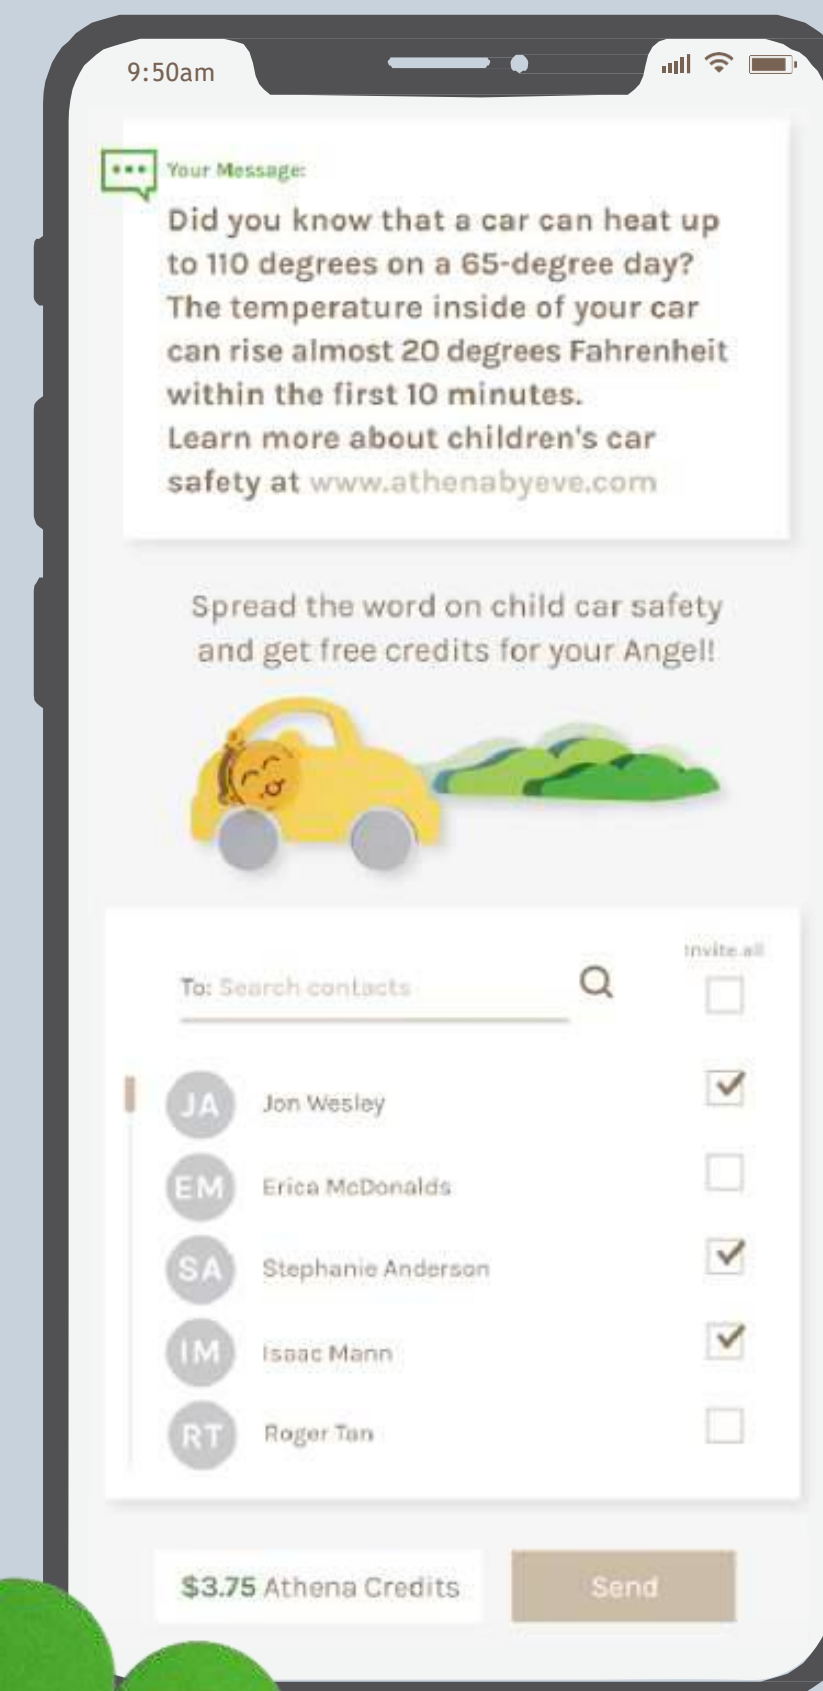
9:50am

Your Message:

Did you know that a car can heat up to 110 degrees on a 65-degree day? The temperature inside of your car can rise almost 20 degrees Fahrenheit within the first 10 minutes.
Learn more about children's car safety at www.athenabyeve.com

Spread the word on child car safety and get free credits for your Angel!

Invite all

To: Search contacts

JA Jon Wesley

EM Erica McDonalds

SA Stephanie Anderson

IM Isaac Mann

RT Roger Tan

$3.75 Athena Credits

Send